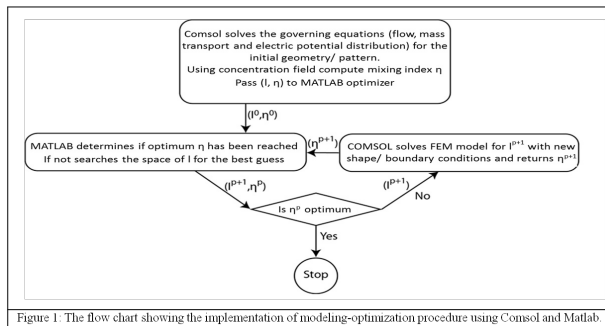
Comsol solves the governing equations (flow, mass transport and electric potential distribution) for the initial geometry/ pattern.
Using concentration field compute mixing index η
Pass (l, η) to MATLAB optimizer

$(l^0,\eta^0)$

MATLAB determines if optimum η has been reached
If not searches the space of l for the best guess

$(\eta^{p+1})$

COMSOL solves FEM model for $l^{p+1}$ with new shape/ boundary conditions and returns $\eta^{p+1}$

$(l^{p+1},\eta^p)$

Is $\eta^p$ optimum

$(l^{p+1})$

No

Yes

Stop

Figure 1: The flow chart showing the implementation of modeling-optimization procedure using Comsol and Matlab.